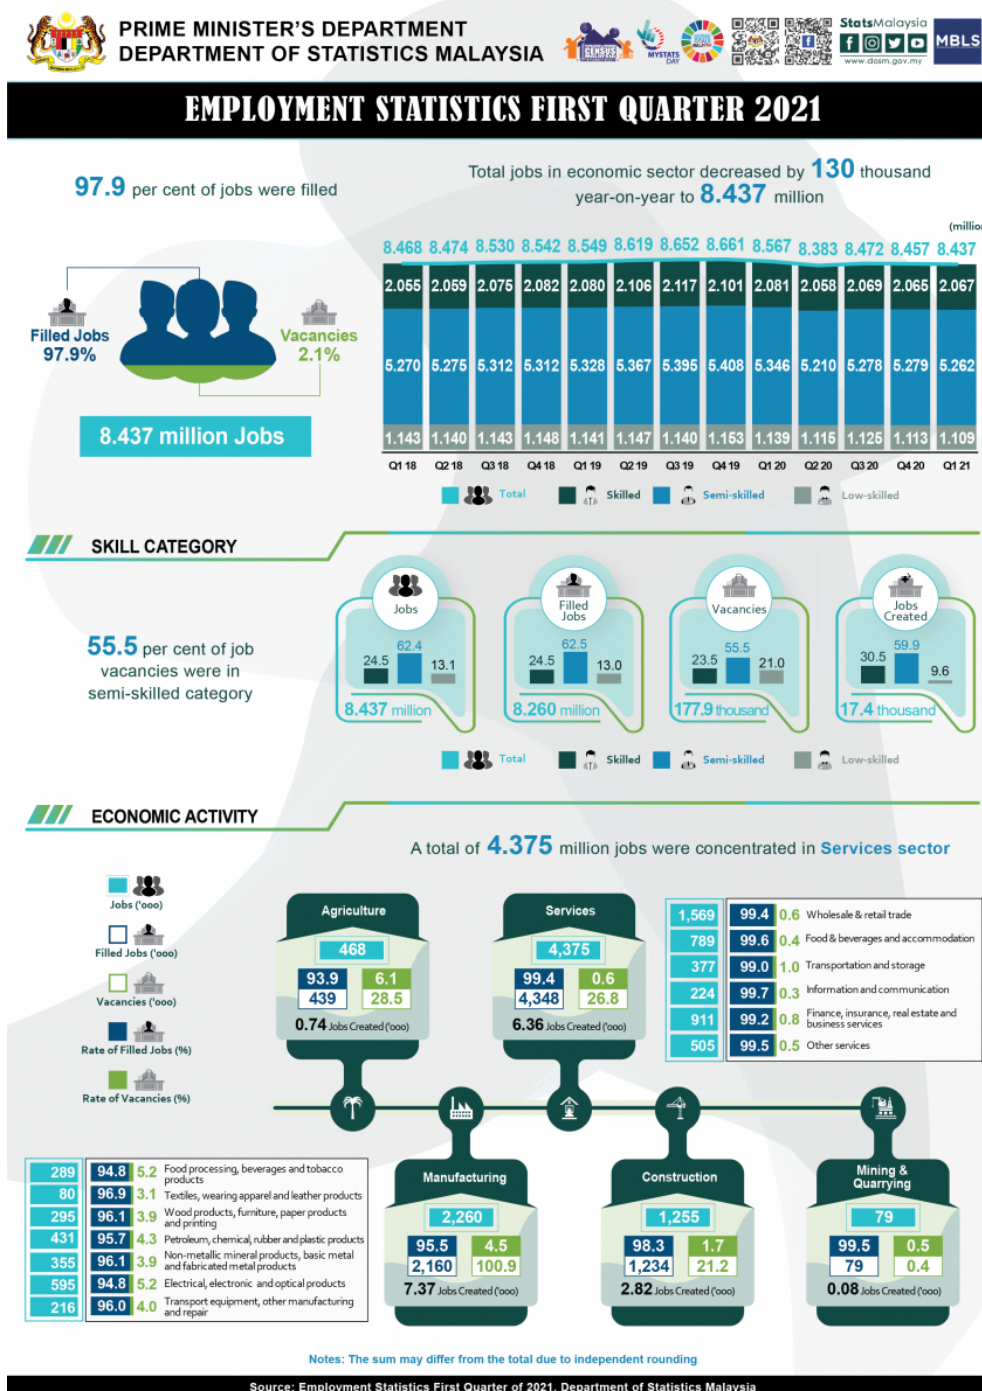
PRIME MINISTER'S DEPARTMENT
DEPARTMENT OF STATISTICS MALAYSIA

CENSUS
MYSTATS DAY

StatsMalaysia
www.dosm.gov.my
MBLS

EMPLOYMENT STATISTICS FIRST QUARTER 2021

97.9 per cent of jobs were filled

Total jobs in economic sector decreased by 130 thousand year-on-year to 8.437 million

(millio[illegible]

Filled Jobs 97.9%

Vacancies 2.1%

8.437 million Jobs

| | Q1 18 | Q2 18 | Q3 18 | Q4 18 | Q1 19 | Q2 19 | Q3 19 | Q4 19 | Q1 20 | Q2 20 | Q3 20 | Q4 20 | Q1 21 |
|---|---|---|---|---|---|---|---|---|---|---|---|---|---|
| Total | 8.468 | 8.474 | 8.530 | 8.542 | 8.549 | 8.619 | 8.652 | 8.661 | 8.567 | 8.383 | 8.472 | 8.457 | 8.437 |
| Skilled | 2.055 | 2.059 | 2.075 | 2.082 | 2.080 | 2.106 | 2.117 | 2.101 | 2.081 | 2.058 | 2.069 | 2.065 | 2.067 |
| Semi-skilled | 5.270 | 5.275 | 5.312 | 5.312 | 5.328 | 5.367 | 5.395 | 5.408 | 5.346 | 5.210 | 5.278 | 5.279 | 5.262 |
| Low-skilled | 1.143 | 1.140 | 1.143 | 1.148 | 1.141 | 1.147 | 1.140 | 1.153 | 1.139 | 1.115 | 1.125 | 1.113 | 1.109 |

Total Skilled Semi-skilled Low-skilled

SKILL CATEGORY

55.5 per cent of job vacancies were in semi-skilled category

Jobs
24.5 62.4 13.1
8.437 million

Filled Jobs
24.5 62.5 13.0
8.260 million

Vacancies
23.5 55.5 21.0
177.9 thousand

Jobs Created
30.5 59.9 9.6
17.4 thousand

Total Skilled Semi-skilled Low-skilled

ECONOMIC ACTIVITY

A total of 4.375 million jobs were concentrated in Services sector

Jobs ('ooo)
Filled Jobs ('ooo)
Vacancies ('ooo)
Rate of Filled Jobs (%)
Rate of Vacancies (%)

Agriculture
468
93.9 6.1
439 28.5
0.74 Jobs Created ('ooo)

Services
4,375
99.4 0.6
4,348 26.8
6.36 Jobs Created ('ooo)

| 1,569 | 99.4 | 0.6 | Wholesale & retail trade |
|---|---|---|---|
| 789 | 99.6 | 0.4 | Food & beverages and accommodation |
| 377 | 99.0 | 1.0 | Transportation and storage |
| 224 | 99.7 | 0.3 | Information and communication |
| 911 | 99.2 | 0.8 | Finance, insurance, real estate and business services |
| 505 | 99.5 | 0.5 | Other services |

| 289 | 94.8 | 5.2 | Food processing, beverages and tobacco products |
|---|---|---|---|
| 80 | 96.9 | 3.1 | Textiles, wearing apparel and leather products |
| 295 | 96.1 | 3.9 | Wood products, furniture, paper products and printing |
| 431 | 95.7 | 4.3 | Petroleum, chemical, rubber and plastic products |
| 355 | 96.1 | 3.9 | Non-metallic mineral products, basic metal and fabricated metal products |
| 595 | 94.8 | 5.2 | Electrical, electronic and optical products |
| 216 | 96.0 | 4.0 | Transport equipment, other manufacturing and repair |

Manufacturing
2,260
95.5 4.5
2,160 100.9
7.37 Jobs Created ('ooo)

Construction
1,255
98.3 1.7
1,234 21.2
2.82 Jobs Created ('ooo)

Mining & Quarrying
79
99.5 0.5
79 0.4
0.08 Jobs Created ('ooo)

Notes: The sum may differ from the total due to independent rounding

Source: Employment Statistics First Quarter of 2021, Department of Statistics Malaysia